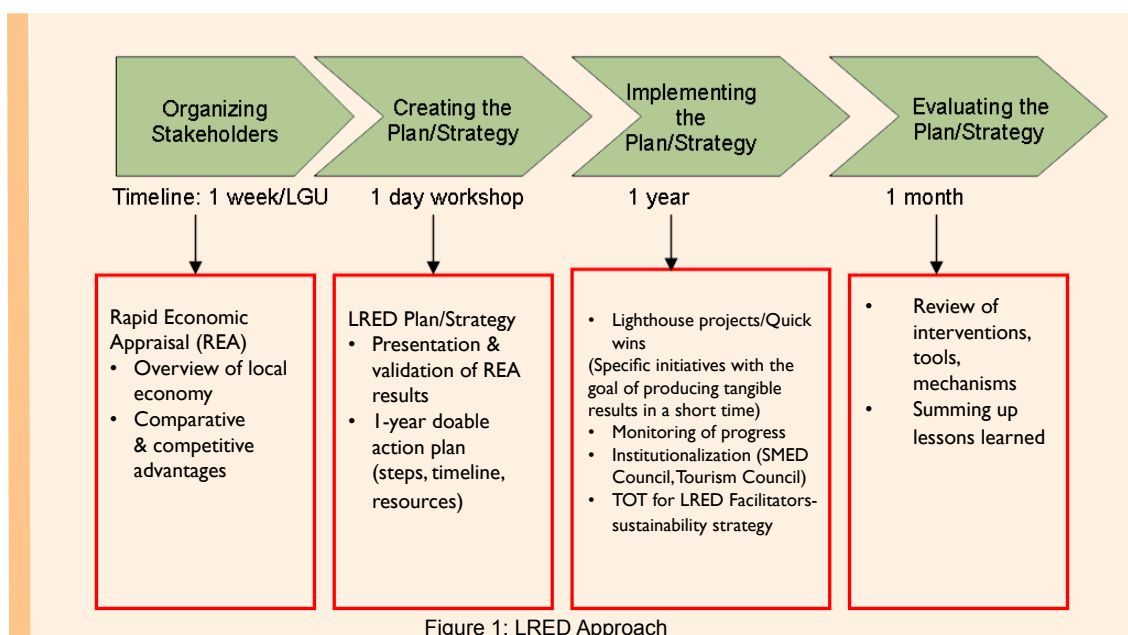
Organizing Stakeholders

Creating the Plan/Strategy

Implementing the Plan/Strategy

Evaluating the Plan/Strategy

Timeline: 1 week/LGU

1 day workshop

1 year

1 month

Rapid Economic Appraisal (REA)
• Overview of local economy
• Comparative & competitive advantages

LRED Plan/Strategy
• Presentation & validation of REA results
• 1-year doable action plan (steps, timeline, resources)

• Lighthouse projects/Quick wins
(Specific initiatives with the goal of producing tangible results in a short time)
• Monitoring of progress
• Institutionalization (SMED Council, Tourism Council)
• TOT for LRED Facilitators-sustainability strategy

• Review of interventions, tools, mechanisms
• Summing up lessons learned

Figure 1: LRED Approach